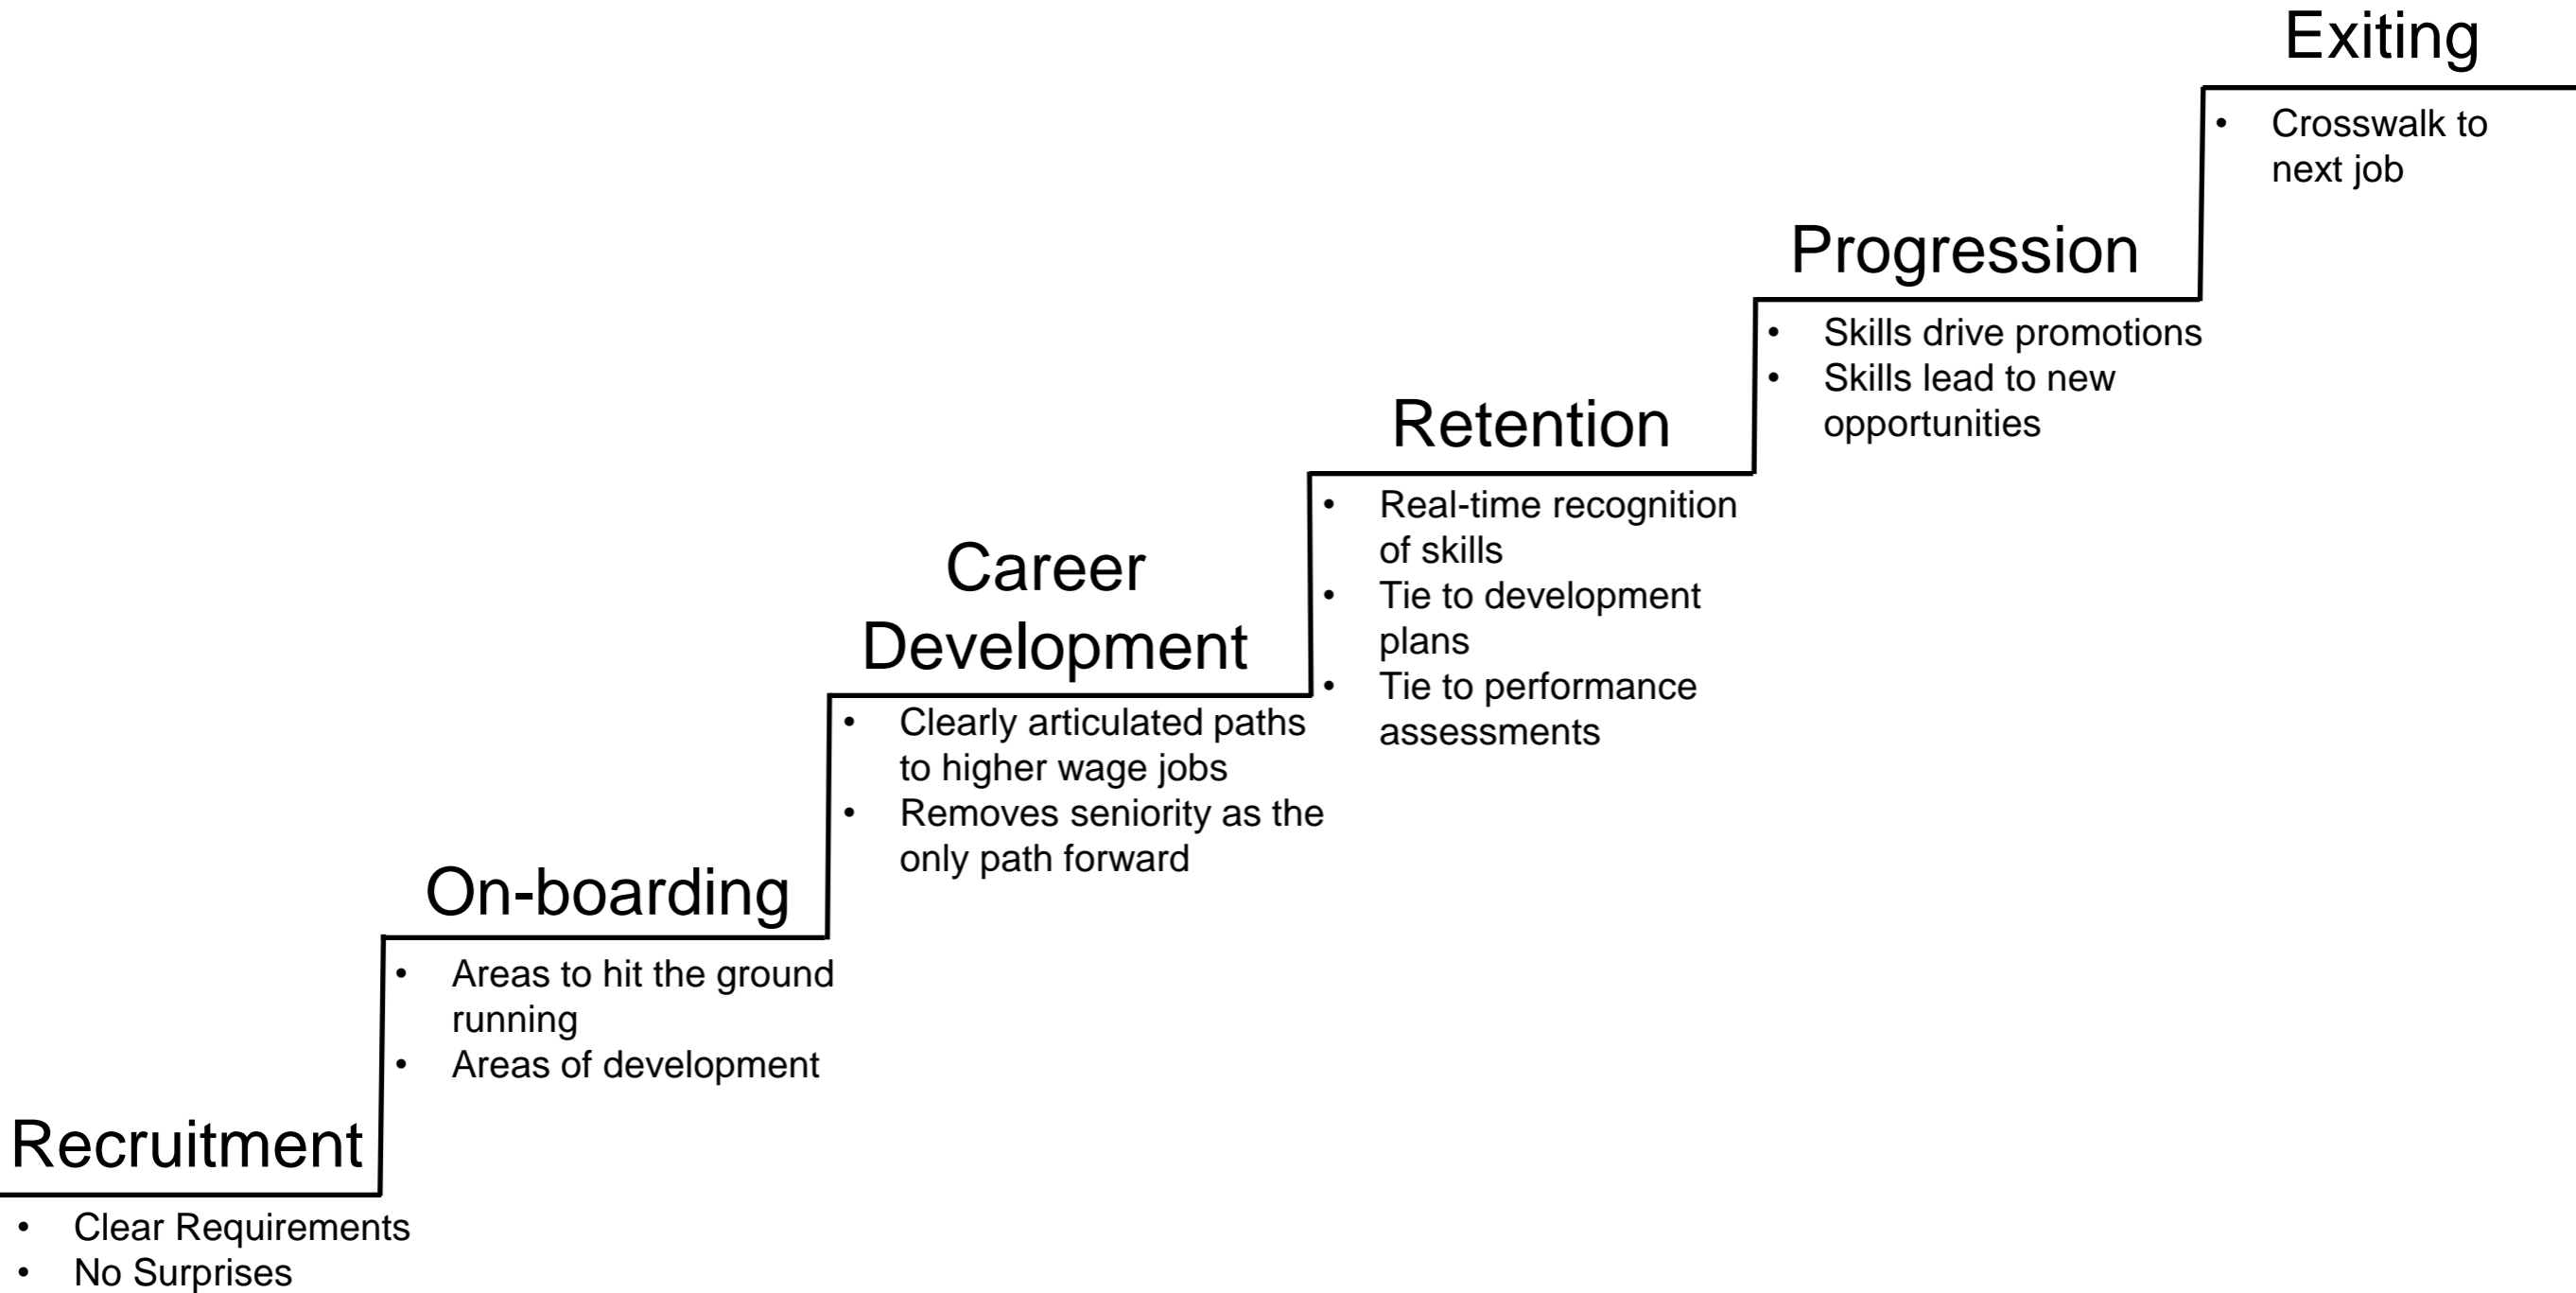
Recruitment
- Clear Requirements
- No Surprises

On-boarding
- Areas to hit the ground running
- Areas of development

Career Development
- Clearly articulated paths to higher wage jobs
- Removes seniority as the only path forward

Retention
- Real-time recognition of skills
- Tie to development plans
- Tie to performance assessments

Progression
- Skills drive promotions
- Skills lead to new opportunities

Exiting
- Crosswalk to next job